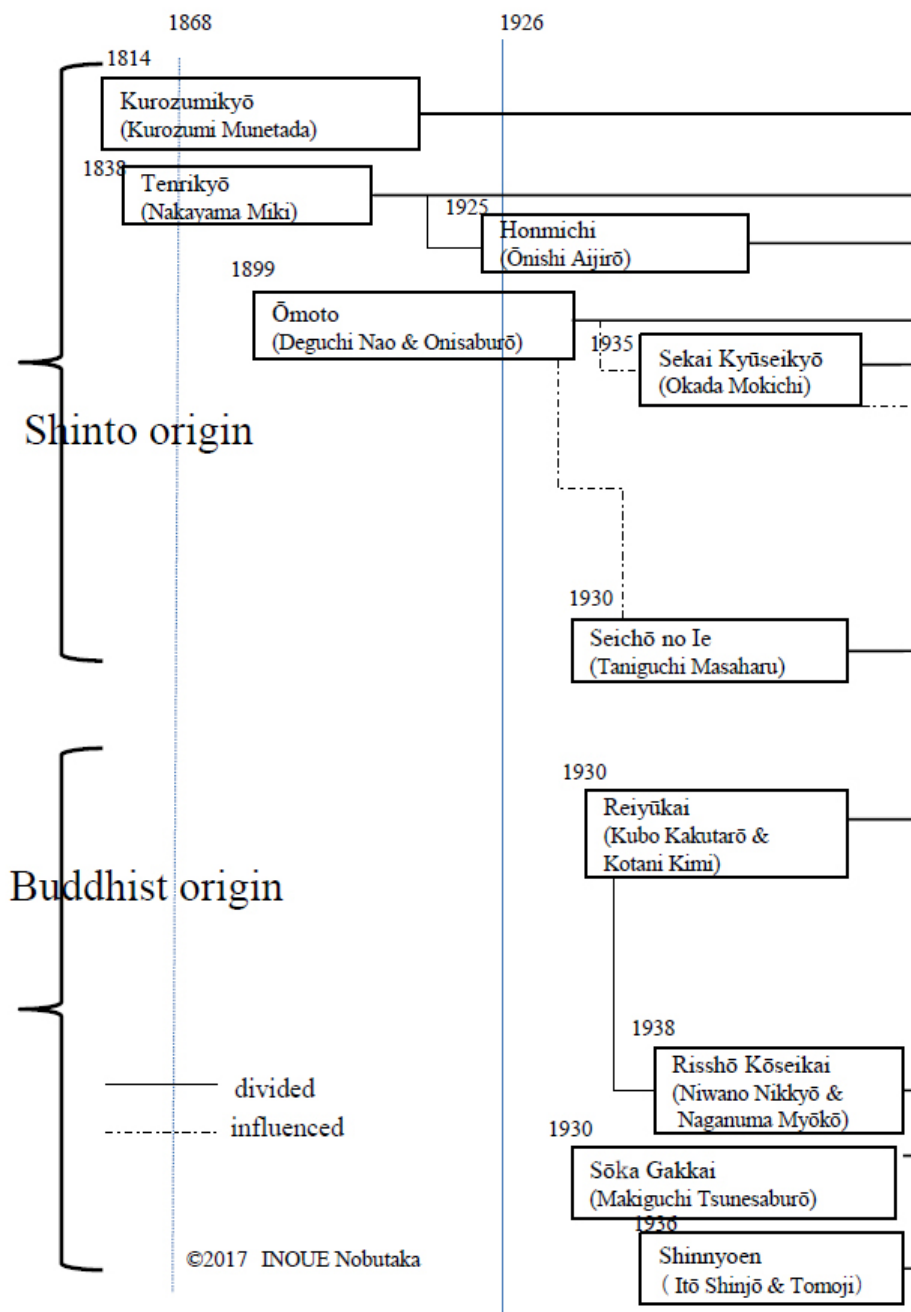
1868

1926

1814

Kurozumikyō
(Kurozumi Munetada)

1838

Tenrikyō
(Nakayama Miki)

1925

Honmichi
(Ōnishi Aijirō)

1899

Ōmoto
(Deguchi Nao & Onisaburō)

1935

Sekai Kyūseikyō
(Okada Mokichi)

Shinto origin

1930

Seichō no Ie
(Taniguchi Masaharu)

1930

Reiyūkai
(Kubo Kakutarō & Kotani Kimi)

Buddhist origin

1938

Risshō Kōseikai
(Niwano Nikkyō & Naganuma Myōkō)

divided

influenced

1930

Sōka Gakkai
(Makiguchi Tsunesaburō)

1936

Shinnyoen
( Itō Shinjō & Tomoji)

©2017 INOUE Nobutaka